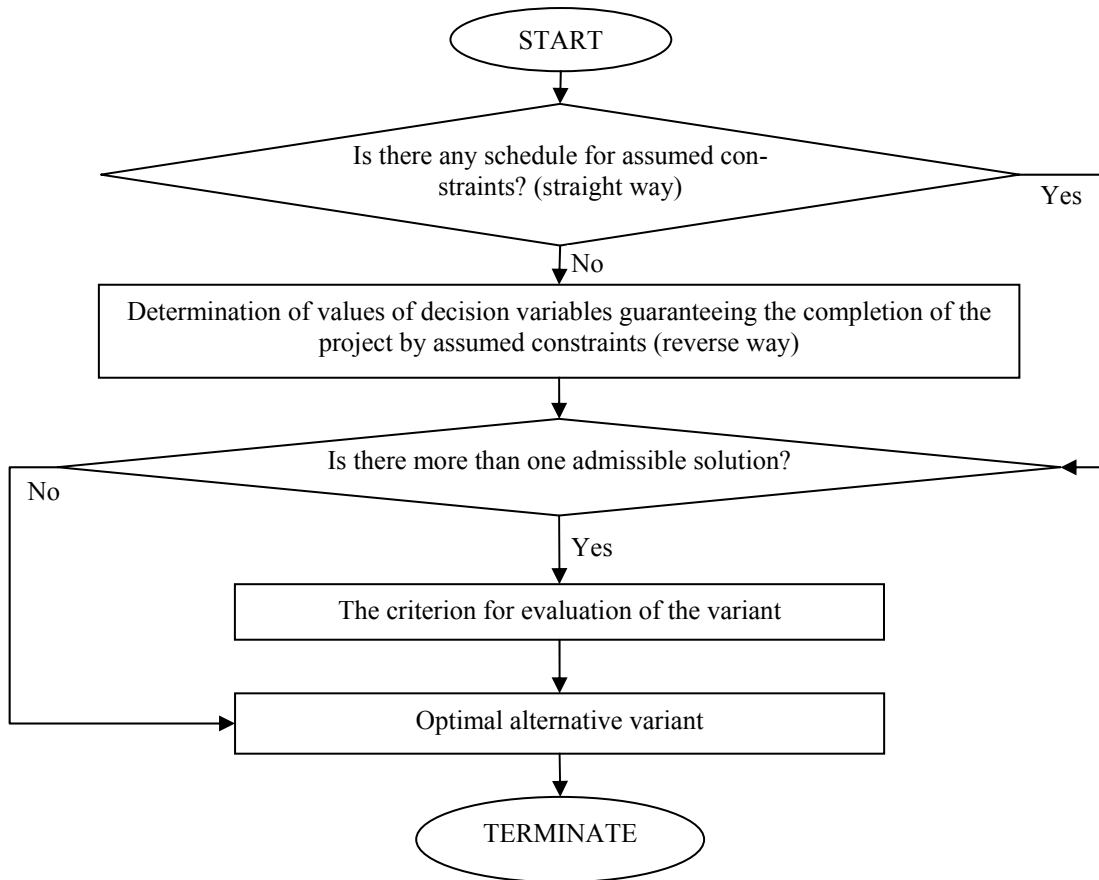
START

Is there any schedule for assumed constraints? (straight way)

Yes

No

Determination of values of decision variables guaranteeing the completion of the project by assumed constraints (reverse way)

Is there more than one admissible solution?

No

Yes

The criterion for evaluation of the variant

Optimal alternative variant

TERMINATE